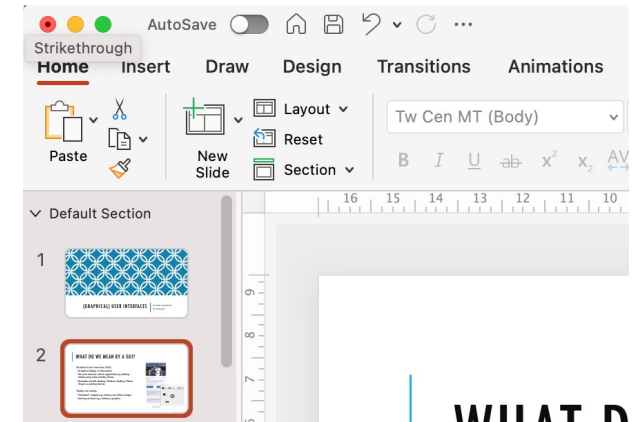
AutoSave

Strikethrough

Home Insert Draw Design Transitions Animations

Paste

New Slide

Layout

Reset

Section

Tw Cen MT (Body)

B I U ab $x^2$ $x_2$ AV

16 15 14 13 12 11 10

Default Section

1

(GRAPHICAL) USER INTERFACES

2

WHAT DO WE MEAN BY A GUI?

9

8

7

WHAT D